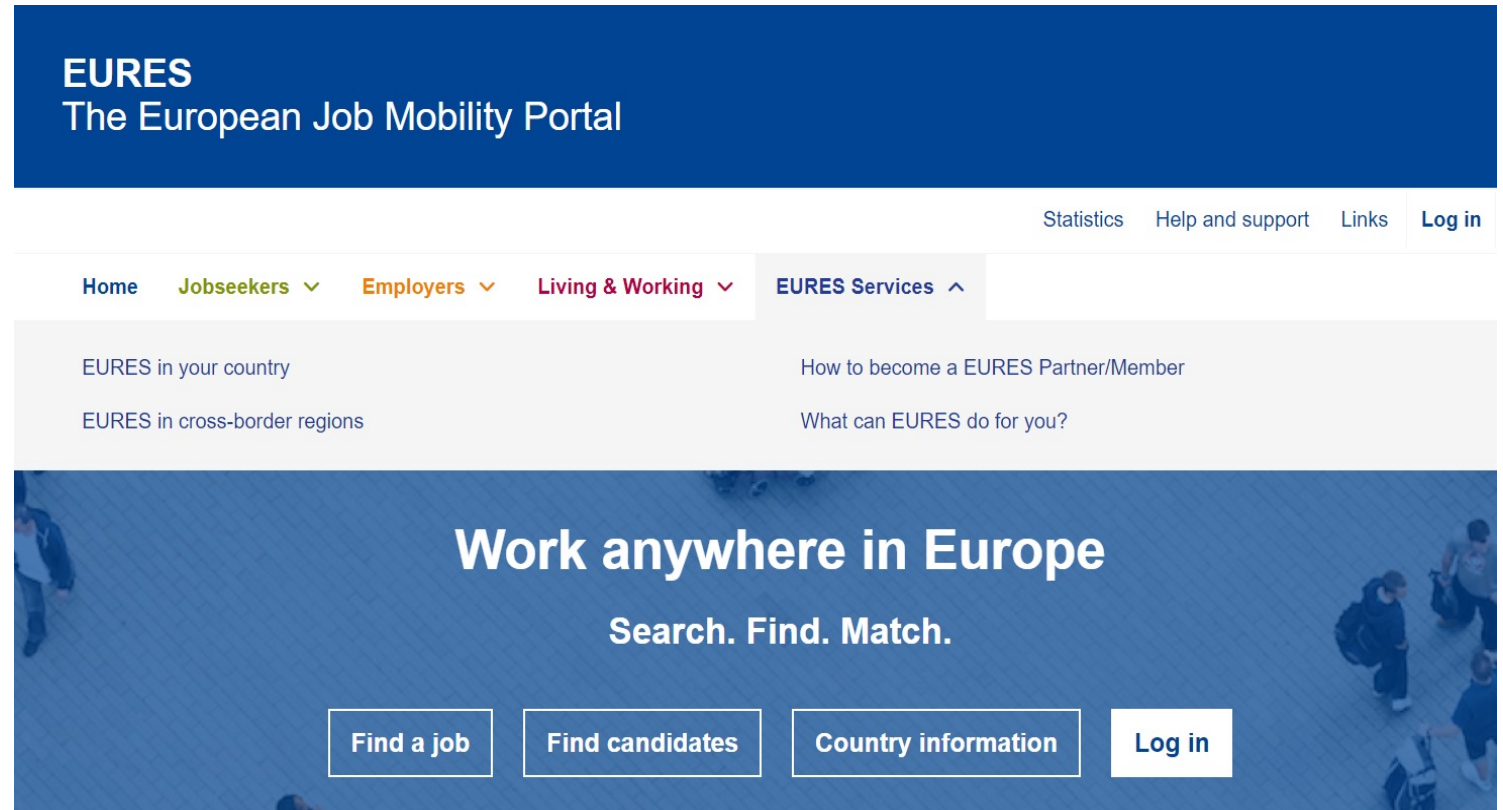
EURES
The European Job Mobility Portal

Statistics Help and support Links Log in

Home Jobseekers Employers Living & Working EURES Services

EURES in your country

EURES in cross-border regions

How to become a EURES Partner/Member

What can EURES do for you?

Work anywhere in Europe

Search. Find. Match.

Find a job Find candidates Country information Log in